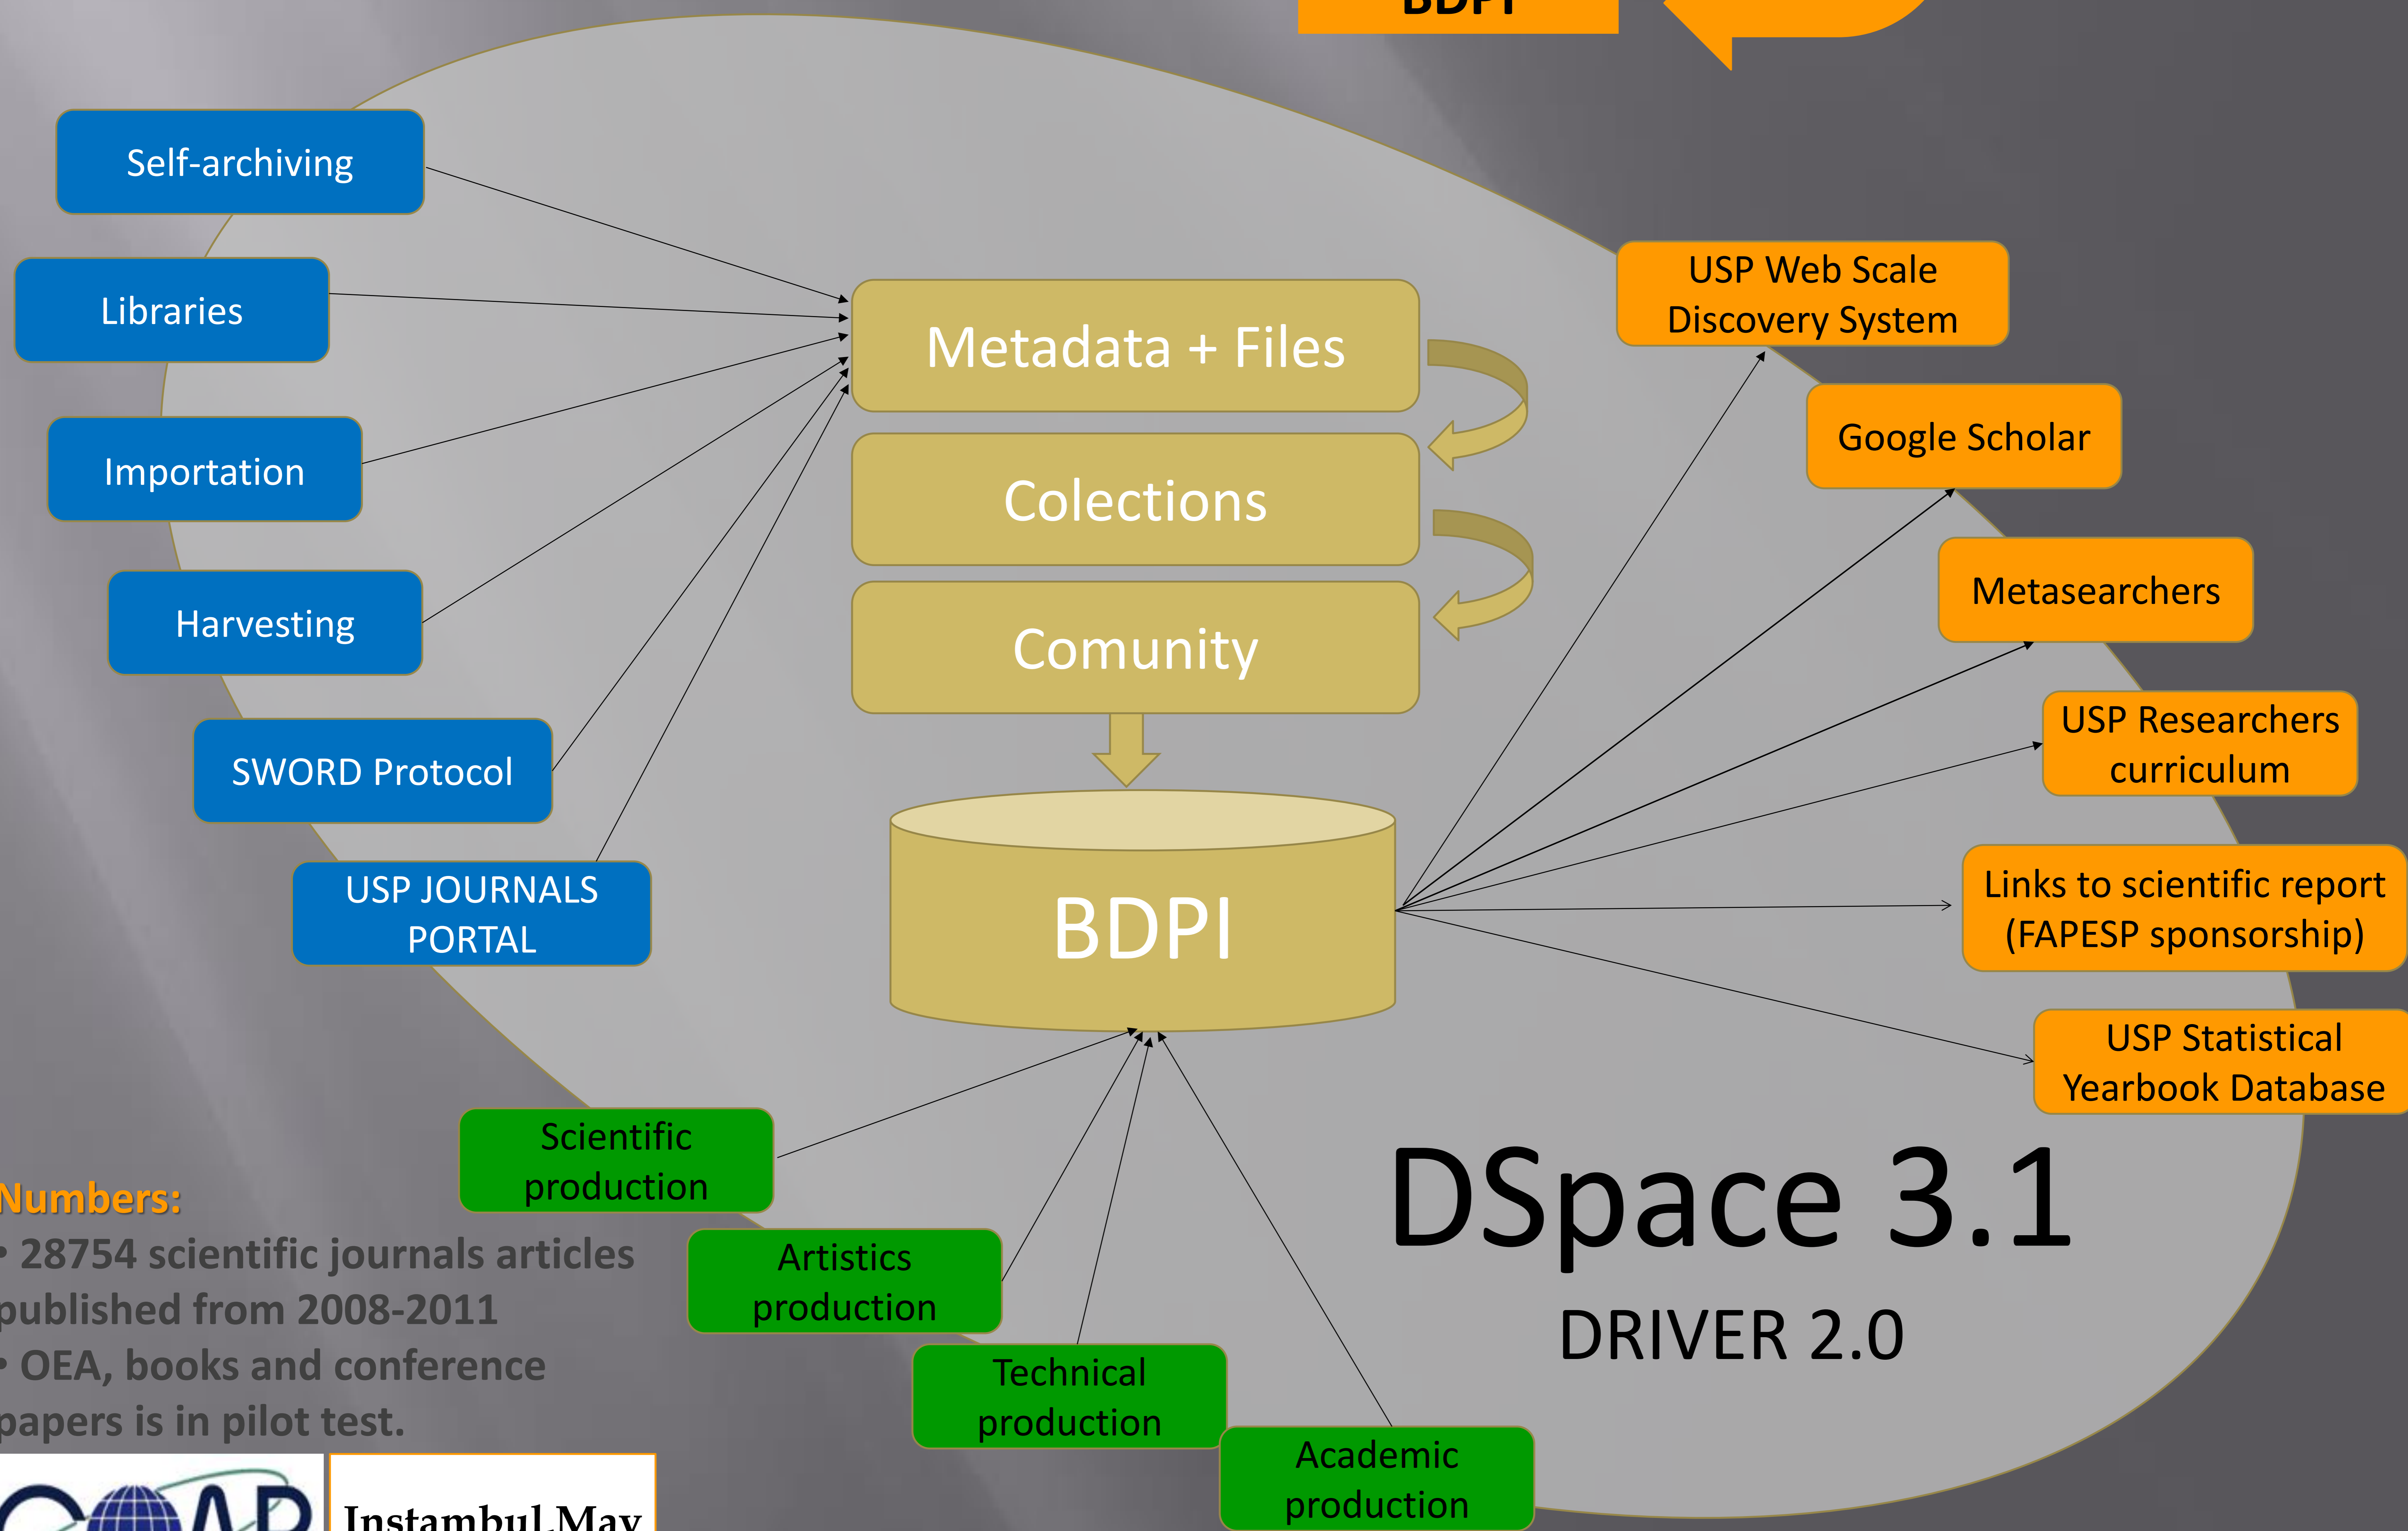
BDPI

Self-archiving

Libraries

Importation

Harvesting

SWORD Protocol

USP JOURNALS PORTAL

Metadata + Files

Colections

Comunity

BDPI

USP Web Scale Discovery System

Google Scholar

Metasearchers

USP Researchers curriculum

Links to scientific report (FAPESP sponsorship)

USP Statistical Yearbook Database

Scientific production

Artistics production

Technical production

Academic production

DSpace 3.1

DRIVER 2.0

Numbers:
• 28754 scientific journals articles published from 2008-2011
• OEA, books and conference papers is in pilot test.

Instambul May